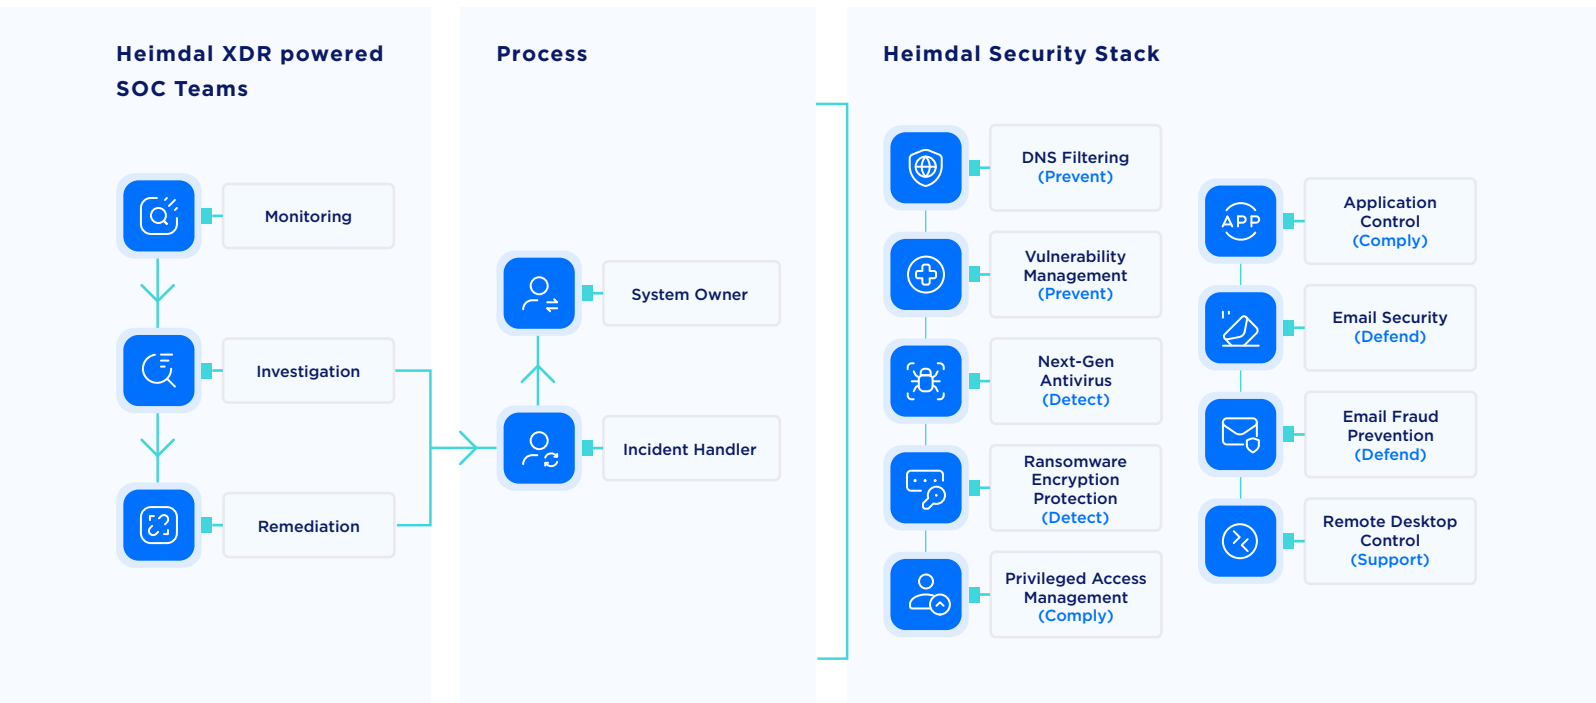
Heimdal XDR powered SOC Teams

Monitoring

Investigation

Remediation

Process

System Owner

Incident Handler

Heimdal Security Stack

DNS Filtering (Prevent)

Vulnerability Management (Prevent)

Next-Gen Antivirus (Detect)

Ransomware Encryption Protection (Detect)

Privileged Access Management (Comply)

APP

Application Control (Comply)

Email Security (Defend)

Email Fraud Prevention (Defend)

Remote Desktop Control (Support)